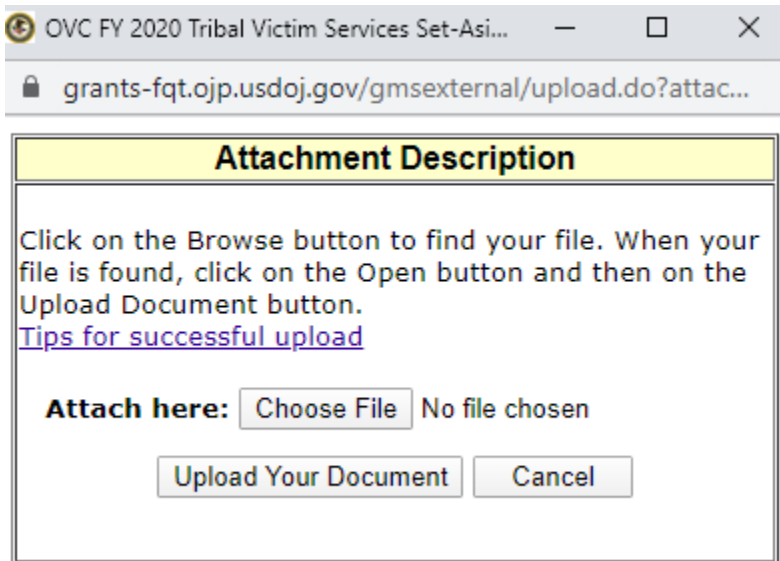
OVC FY 2020 Tribal Victim Services Set-Asi...

grants-fqt.ojp.usdoj.gov/gmsexternal/upload.do?attac...

Attachment Description

Click on the Browse button to find your file. When your file is found, click on the Open button and then on the Upload Document button.
Tips for successful upload

Attach here: Choose File No file chosen

Upload Your Document Cancel